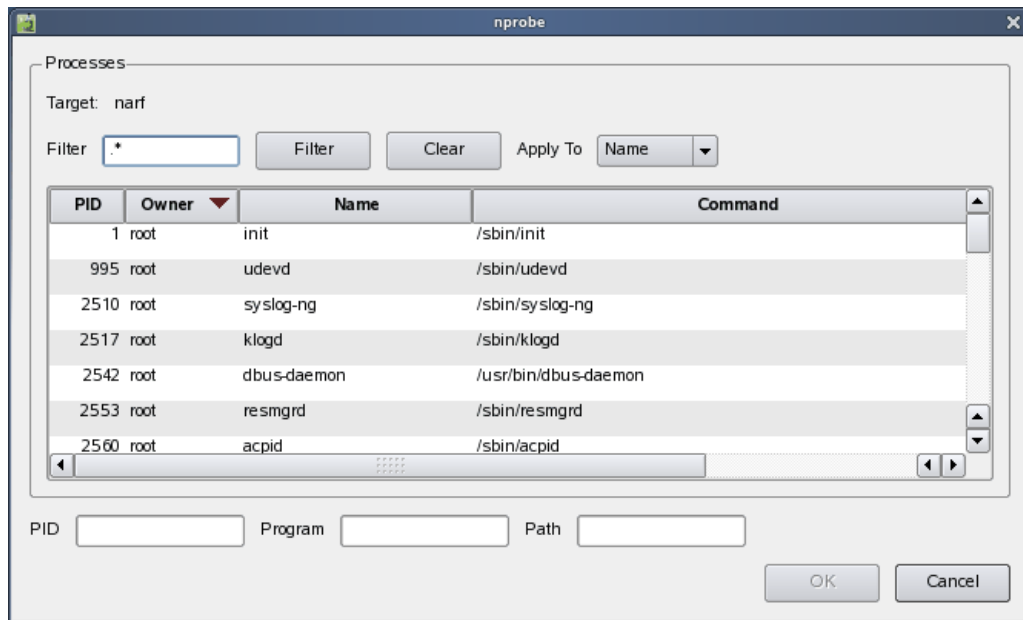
nprobe

Processes

Target: narf

Filter .* Filter Clear Apply To Name

| PID | Owner | Name | Command |
|---|---|---|---|
| 1 | root | init | /sbin/init |
| 995 | root | udevd | /sbin/udevd |
| 2510 | root | syslog-ng | /sbin/syslog-ng |
| 2517 | root | klogd | /sbin/klogd |
| 2542 | root | dbus-daemon | /usr/bin/dbus-daemon |
| 2553 | root | resmgrd | /sbin/resmgrd |
| 2560 | root | acpid | /sbin/acpid |

PID Program Path

OK Cancel